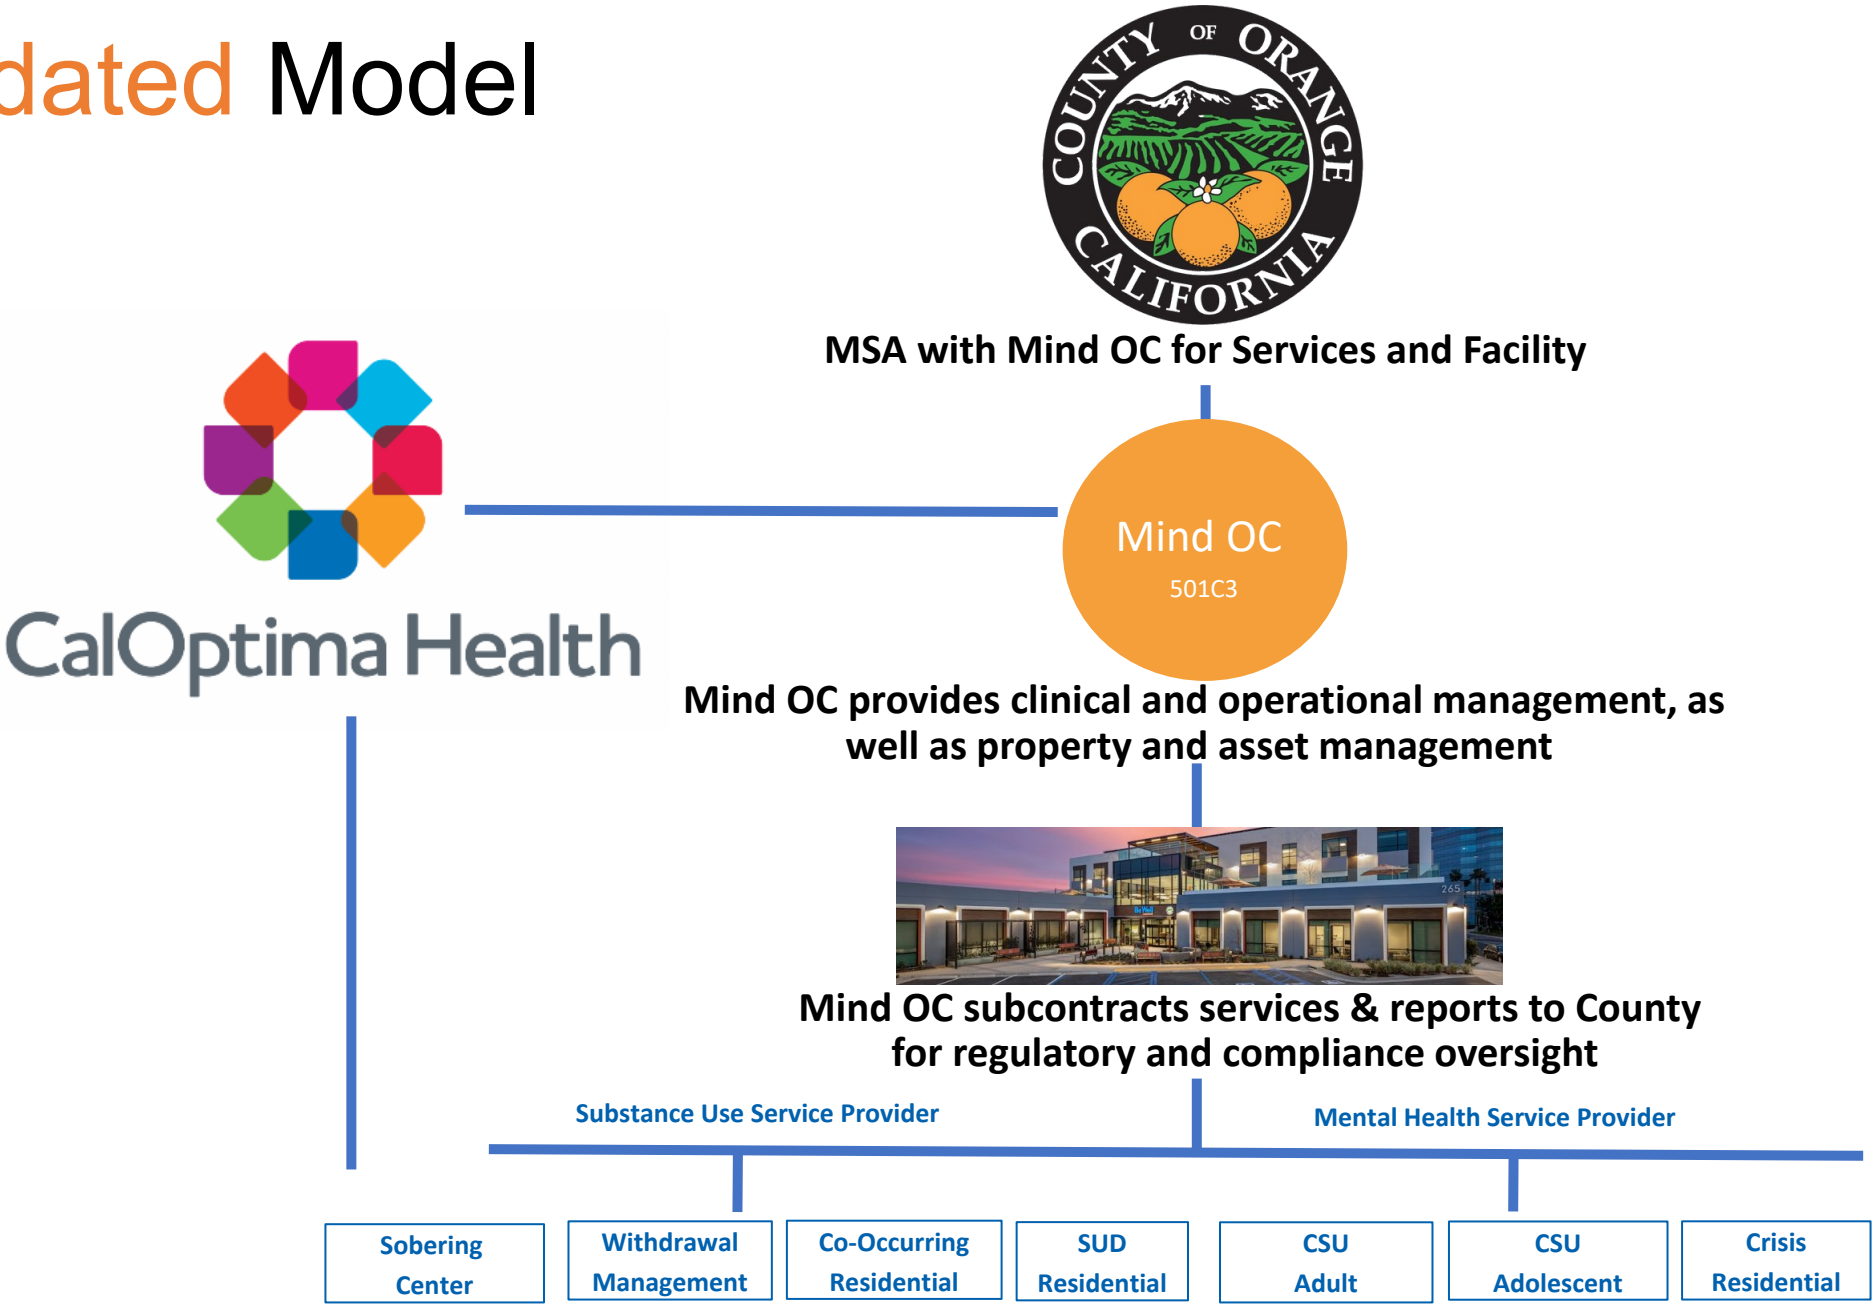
dated Model

COUNTY OF ORANGE CALIFORNIA

MSA with Mind OC for Services and Facility

CalOptima Health

Mind OC
501C3

Mind OC provides clinical and operational management, as well as property and asset management

Mind OC subcontracts services & reports to County for regulatory and compliance oversight

Substance Use Service Provider

Mental Health Service Provider

| Sobering Center | Withdrawal Management | Co-Occurring Residential | SUD Residential | CSU Adult | CSU Adolescent | Crisis Residential |
|---|---|---|---|---|---|---|